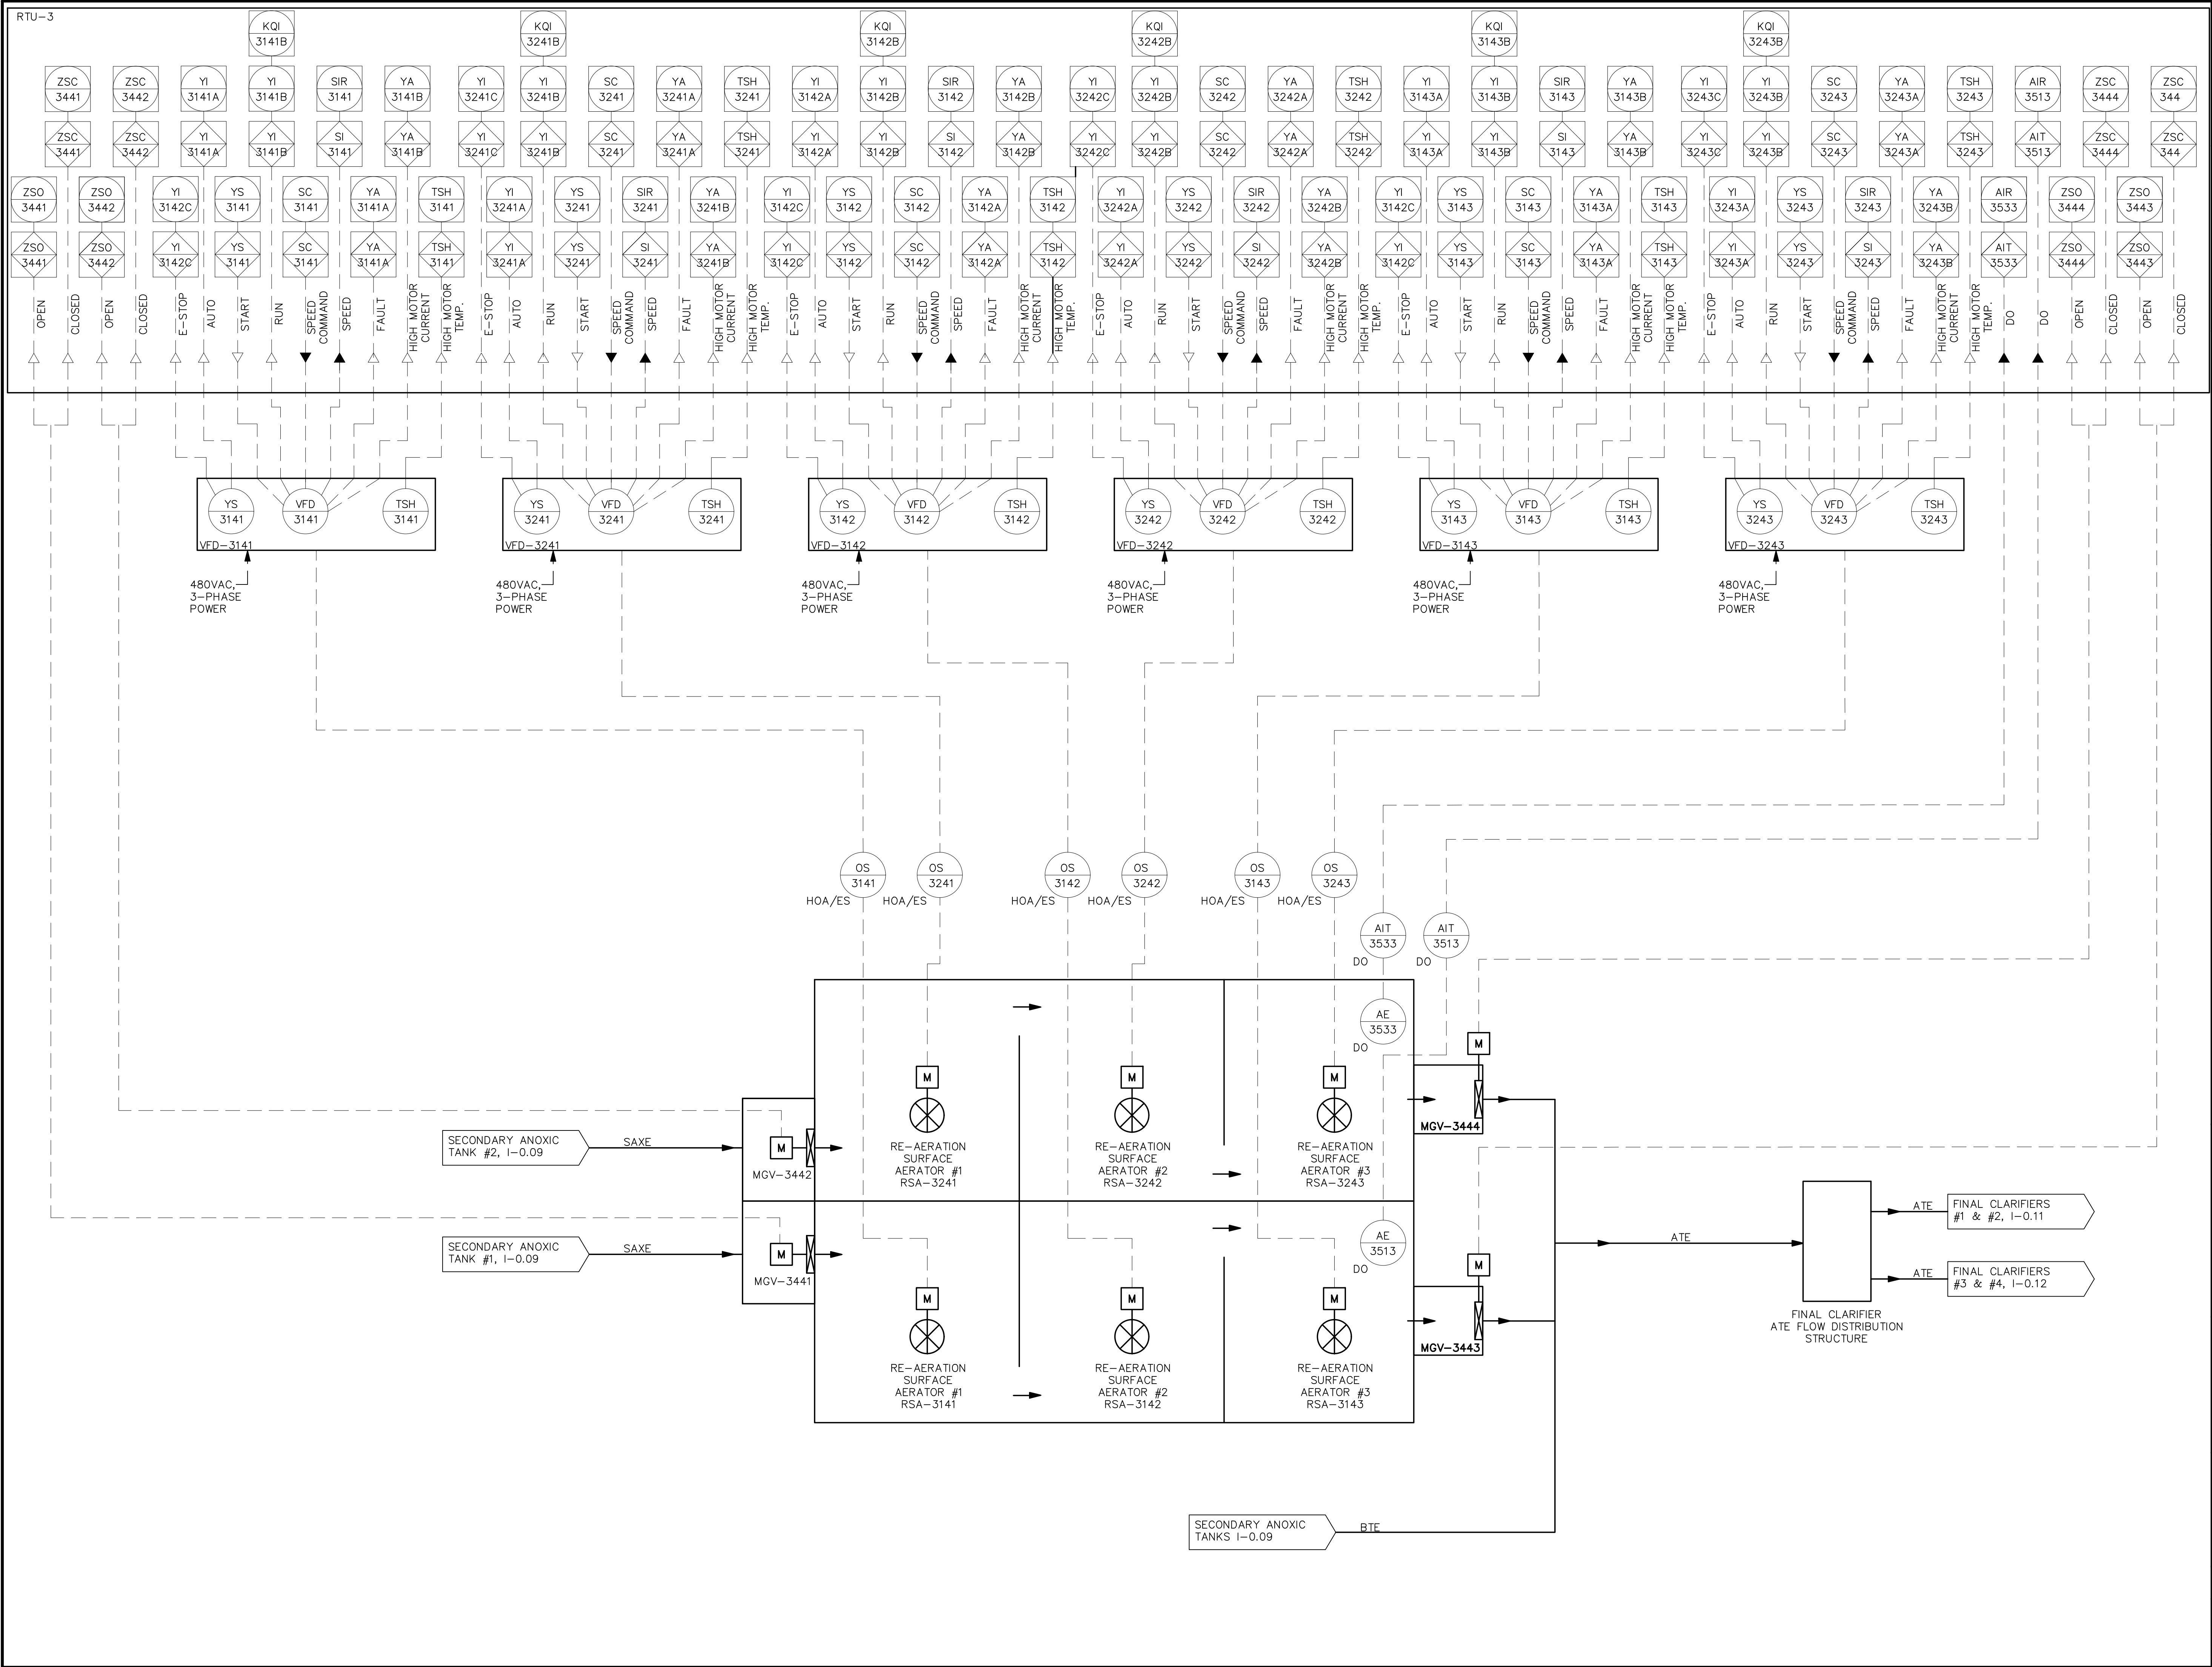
RTU-3

KQI 3141B
KQI 3241B
KQI 3142B
KQI 3242B
KQI 3143B
KQI 3243B

ZSC 3441
ZSC 3442
YI 3141A
YI 3141B
SIR 3141
YA 3141B
YI 3241C
YI 3241B
SC 3241
YA 3241A
TSH 3241
YI 3142A
YI 3142B
SIR 3142
YA 3142B
YI 3242C
YI 3242B
SC 3242
YA 3242A
TSH 3242
YI 3143A
YI 3143B
SIR 3143
YA 3143B
YI 3243C
YI 3243B
SC 3243
YA 3243A
TSH 3243
AIR 3513
ZSC 3444
ZSC 344

ZSC 3441
ZSC 3442
YI 3141A
YI 3141B
SI 3141
YA 3141B
YI 3241C
YI 3241B
SC 3241
YA 3241A
TSH 3241
YI 3142A
YI 3142B
SI 3142
YA 3142B
YI 3242C
YI 3242B
SC 3242
YA 3242A
TSH 3242
YI 3143A
YI 3143B
SI 3143
YA 3143B
YI 3243C
YI 3243B
SC 3243
YA 3243A
TSH 3243
AIT 3513
ZSC 3444
ZSC 344

ZSO 3441
ZSO 3442
YI 3142C
YS 3141
SC 3141
YA 3141A
TSH 3141
YI 3241A
YS 3241
SIR 3241
YA 3241B
YI 3142C
YS 3142
SC 3142
YA 3142A
TSH 3142
YI 3242A
YS 3242
SIR 3242
YA 3242B
YI 3142C
YS 3143
SC 3143
YA 3143A
TSH 3143
YI 3243A
YS 3243
SIR 3243
YA 3243B
AIR 3533
ZSO 3444
ZSO 3443

ZSO 3441
ZSO 3442
YI 3142C
YS 3141
SC 3141
YA 3141A
TSH 3141
YI 3241A
YS 3241
SI 3241
YA 3241B
YI 3142C
YS 3142
SC 3142
YA 3142A
TSH 3142
YI 3242A
YS 3242
SI 3242
YA 3242B
YI 3142C
YS 3143
SC 3143
YA 3143A
TSH 3143
YI 3243A
YS 3243
SI 3243
YA 3243B
AIT 3533
ZSO 3444
ZSO 3443

OPEN CLOSED OPEN CLOSED E-STOP AUTO START RUN SPEED COMMAND SPEED FAULT HIGH MOTOR CURRENT HIGH MOTOR TEMP. E-STOP AUTO RUN START SPEED COMMAND SPEED FAULT HIGH MOTOR CURRENT HIGH MOTOR TEMP. E-STOP AUTO START RUN SPEED COMMAND SPEED FAULT HIGH MOTOR CURRENT HIGH MOTOR TEMP. E-STOP AUTO RUN START SPEED COMMAND SPEED FAULT HIGH MOTOR CURRENT HIGH MOTOR TEMP. E-STOP AUTO START RUN SPEED COMMAND SPEED FAULT HIGH MOTOR CURRENT HIGH MOTOR TEMP. E-STOP AUTO RUN START SPEED COMMAND SPEED FAULT HIGH MOTOR CURRENT HIGH MOTOR TEMP. DO DO OPEN CLOSED OPEN CLOSED

YS 3141 VFD 3141 TSH 3141 VFD-3141
YS 3241 VFD 3241 TSH 3241 VFD-3241
YS 3142 VFD 3142 TSH 3142 VFD-3142
YS 3242 VFD 3242 TSH 3242 VFD-3242
YS 3143 VFD 3143 TSH 3143 VFD-3143
YS 3243 VFD 3243 TSH 3243 VFD-3243

480VAC, 3-PHASE POWER
480VAC, 3-PHASE POWER
480VAC, 3-PHASE POWER
480VAC, 3-PHASE POWER
480VAC, 3-PHASE POWER
480VAC, 3-PHASE POWER

OS 3141 HOA/ES
OS 3241 HOA/ES
OS 3142 HOA/ES
OS 3242 HOA/ES
OS 3143 HOA/ES
OS 3243 HOA/ES

AIT 3533 DO
AIT 3513 DO
AE 3533 DO
AE 3513 DO

SECONDARY ANOXIC TANK #2, I-0.09
SAXE
M
MGV-3442
SECONDARY ANOXIC TANK #1, I-0.09
SAXE
M
MGV-3441

M
RE-AERATION SURFACE AERATOR #1 RSA-3241
M
RE-AERATION SURFACE AERATOR #2 RSA-3242
M
RE-AERATION SURFACE AERATOR #3 RSA-3243
M
RE-AERATION SURFACE AERATOR #1 RSA-3141
M
RE-AERATION SURFACE AERATOR #2 RSA-3142
M
RE-AERATION SURFACE AERATOR #3 RSA-3143

M
MGV-3444
M
MGV-3443

ATE
ATE
FINAL CLARIFIERS #1 & #2, I-0.11
ATE
FINAL CLARIFIERS #3 & #4, I-0.12
FINAL CLARIFIER ATE FLOW DISTRIBUTION STRUCTURE

SECONDARY ANOXIC TANKS I-0.09
BTE